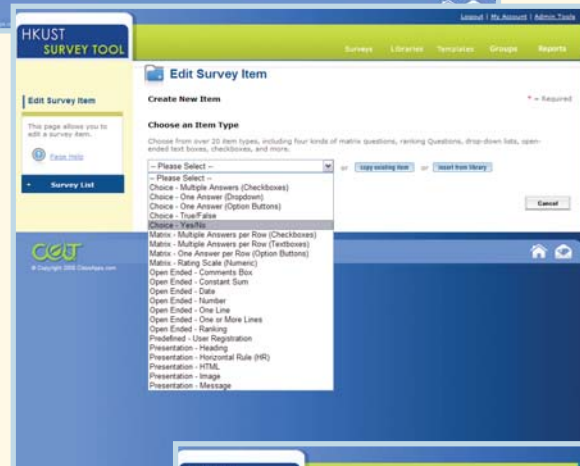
HKUST
SURVEY TOOL

Logout | My Account | Admin Tools

Surveys Libraries Templates Groups Reports

Edit Survey Item

Edit Survey Item

This page allows you to edit a survey item.

Page Help

Survey List

Create New Item

* = Required

Choose an Item Type

Choose from over 20 item types, including four kinds of matrix questions, ranking Questions, drop-down lists, open-ended text boxes, checkboxes, and more.

-- Please Select --

or Copy existing item or Insert from library

Cancel

-- Please Select --
Choice - Multiple Answers (Checkboxes)
Choice - One Answer (Dropdown)
Choice - One Answer (Option Buttons)
Choice - True/False
Choice - Yes/No
Matrix - Multiple Answers per Row (Checkboxes)
Matrix - Multiple Answers per Row (Textboxes)
Matrix - One Answer per Row (Option Buttons)
Matrix - Rating Scale (Numeric)
Open Ended - Comments Box
Open Ended - Constant Sum
Open Ended - Date
Open Ended - Number
Open Ended - One Line
Open Ended - One or More Lines
Open Ended - Ranking
Predefined - User Registration
Presentation - Heading
Presentation - Horizontal Rule (HR)
Presentation - HTML
Presentation - Image
Presentation - Message

CELT
© Copyright 2006 ClassApps.com